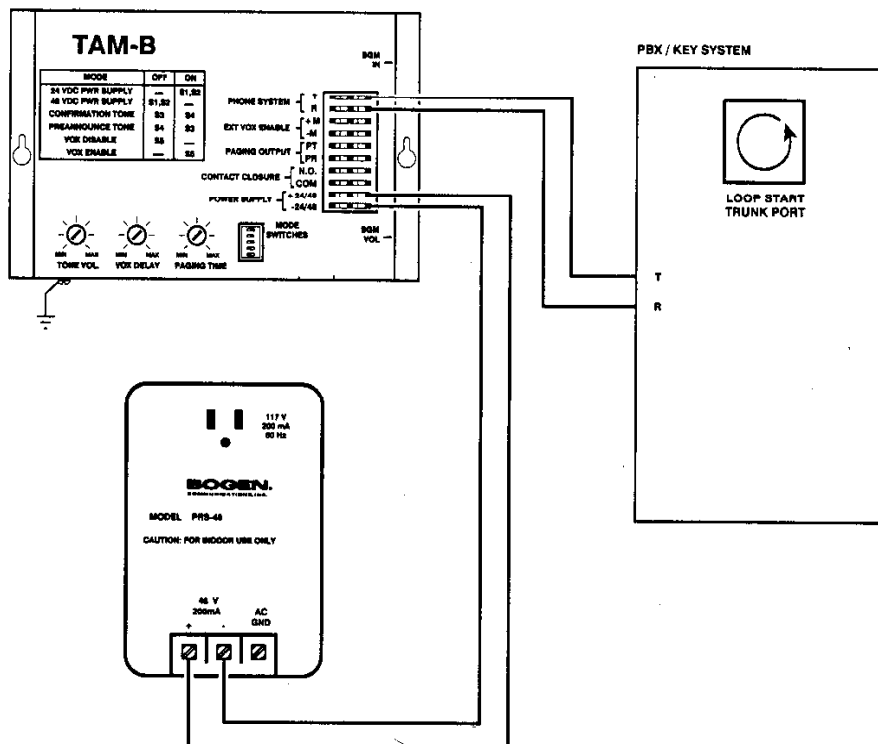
TAM-B

| MODE | OFF | ON |
|---|---|---|
| 24 VDC PWR SUPPLY | — | S1,S2 |
| 48 VDC PWR SUPPLY | S1,S2 | — |
| CONFIRMATION TONE | S3 | S4 |
| PREANNOUNCE TONE | S4 | S3 |
| VOX DISABLE | S5 | — |
| VOX ENABLE | — | S5 |

BGM IN

PHONE SYSTEM T R

EXT VOX DISABLE +M -M

PAGING OUTPUT PT PR

CONTACT CLOSURE N.O. COM

POWER SUPPLY + 24/48 -24/48

BGM VOL

MIN MAX TONE VOL

MIN MAX VOX DELAY

MIN MAX PAGING TIME

MODE SWITCHES

PBX / KEY SYSTEM

LOOP START TRUNK PORT

T

R

117 V 200 mA 60 Hz

BOGEN COMMUNICATIONS, INC.

MODEL PRS-48

CAUTION: FOR INDOOR USE ONLY

48 V 200mA

+ -

AC GND